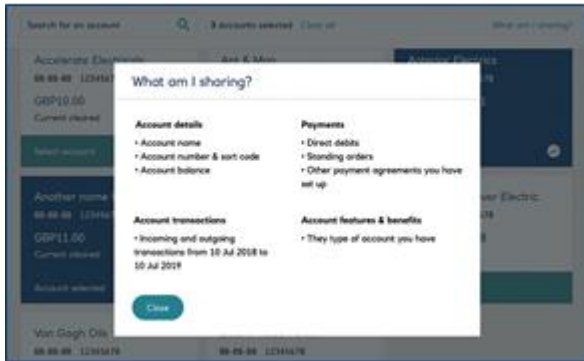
Search for an account

3 accounts selected Clear all

What am I sharing?

Accelerate Electricals
00-00-00 1234567
GBP10.00
Current cleared
Select account

Another name
00-00-00 1234567
GBP11.00
Current cleared
Account selected

Van Gogh Oils
00-00-00 12345678

00-00-00 12345678

What am I sharing?

Account details
• Account name
• Account number & sort code
• Account balance

Payments
• Direct debits
• Standing orders
• Other payment agreements you have set up

Account transactions
• Incoming and outgoing transactions from 10 Jul 2018 to 10 Jul 2019

Account features & benefits
• They type of account you have

Close